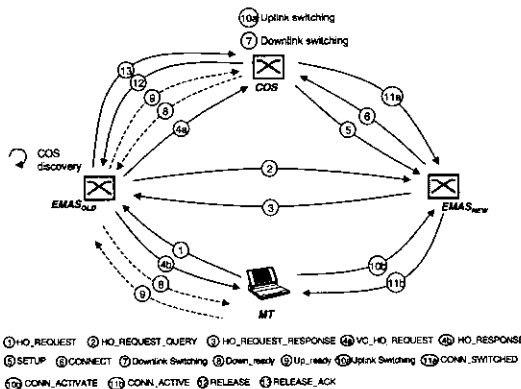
10a Uplink switching
7 Downlink switching
COS
13
12
9
8
4a
11a
6
5
COS discovery
$EMAS_{OLD}$
2
3
$EMAS_{NEW}$
1
4b
8
9
10b
11b
MT

1 HO_REQUEST 2 HO_REQUEST_QUERY 3 HO_REQUEST_RESPONSE 4a VC_HO_REQUEST 4b HO_RESPONSI
5 SETUP 6 CONNECT 7 Downlink Switching 8 Down_ready 9 Up_ready 10a Uplink Switching 11a CONN_SWITCHED
10b CONN_ACTIVATE 11b CONN_ACTIVE 12 RELEASE 13 RELEASE_ACK